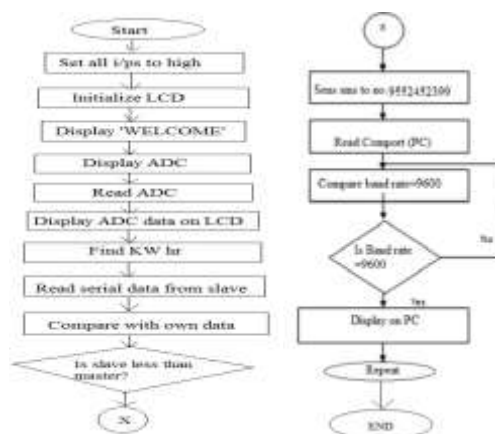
Start

Set all i/ps to high

Initialize LCD

Display 'WELCOME'

Display ADC

Read ADC

Display ADC data on LCD

Find KW hr

Read serial data from slave

Compare with own data

Is slave less than master?

X

X

Sens sms to no 9552452300

Read Comport (PC)

Compare baud rate=9600

Is Baud rate =9600

No

Yes

Display on PC

Repeat

END